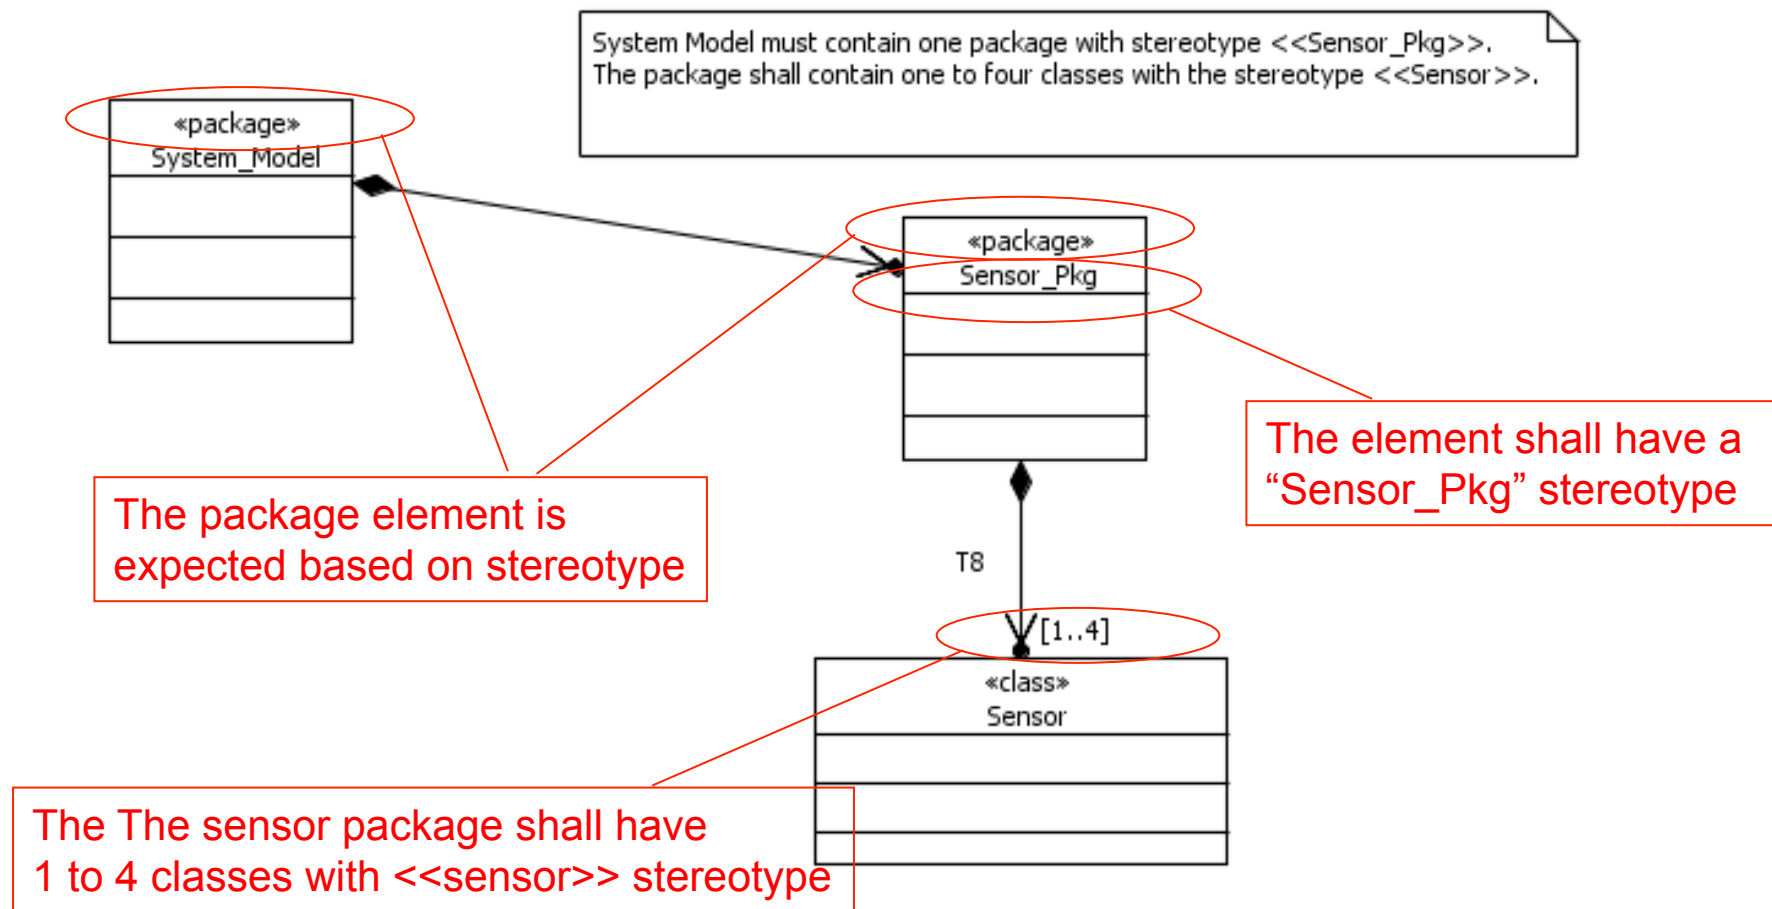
System Model must contain one package with stereotype <<Sensor_Pkg>>.
The package shall contain one to four classes with the stereotype <<Sensor>>.

«package»
System_Model

«package»
Sensor_Pkg

The element shall have a "Sensor_Pkg" stereotype

The package element is expected based on stereotype

T8

[1..4]

«class»
Sensor

The The sensor package shall have 1 to 4 classes with <<sensor>> stereotype